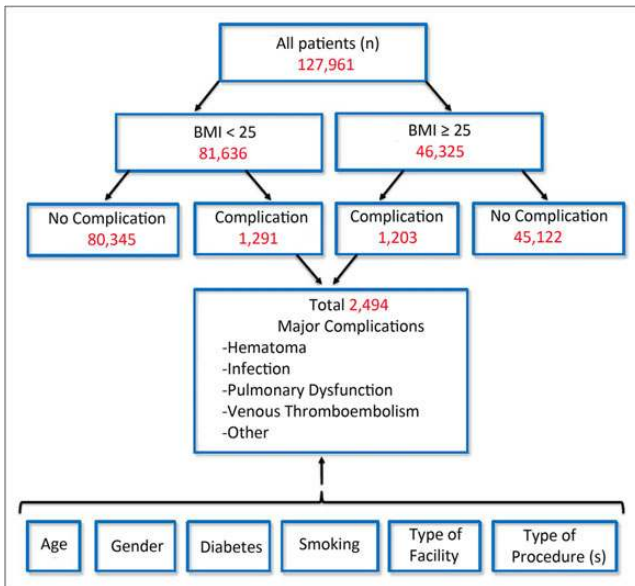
All patients (n)
127,961

BMI < 25
81,636

BMI ≥ 25
46,325

No Complication
80,345

Complication
1,291

Complication
1,203

No Complication
45,122

Total 2,494
Major Complications
-Hematoma
-Infection
-Pulmonary Dysfunction
-Venous Thromboembolism
-Other

Age

Gender

Diabetes

Smoking

Type of Facility

Type of Procedure (s)